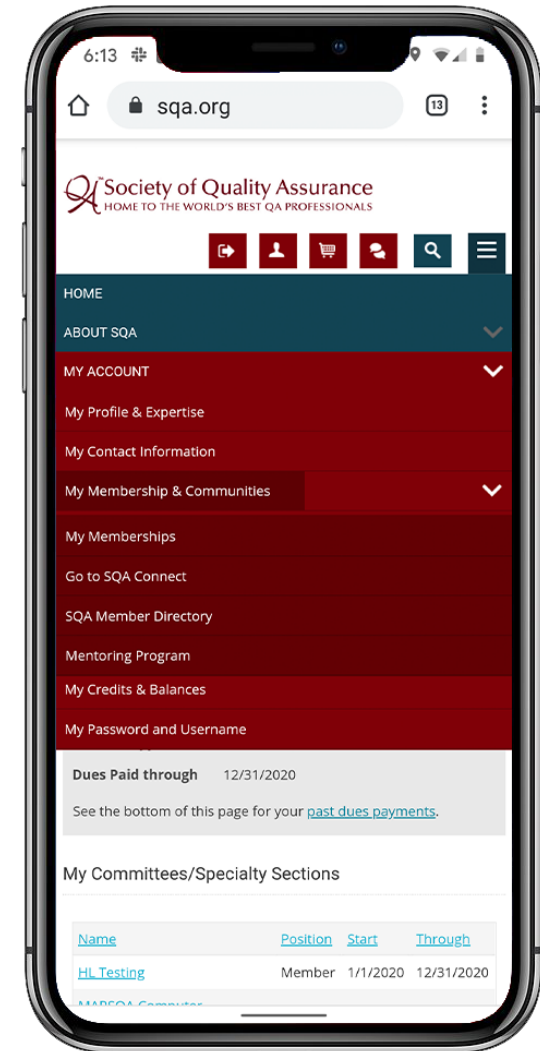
6:13

sqa.org

13

QA Society of Quality Assurance
HOME TO THE WORLD'S BEST QA PROFESSIONALS

HOME

ABOUT SQA

MY ACCOUNT

My Profile & Expertise

My Contact Information

My Membership & Communities

My Memberships

Go to SQA Connect

SQA Member Directory

Mentoring Program

My Credits & Balances

My Password and Username

Dues Paid through 12/31/2020

See the bottom of this page for your past dues payments.

My Committees/Specialty Sections

| Name | Position | Start | Through |
|---|---|---|---|
| HL Testing | Member | 1/1/2020 | 12/31/2020 |
| MARSQA Computer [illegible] | | | |